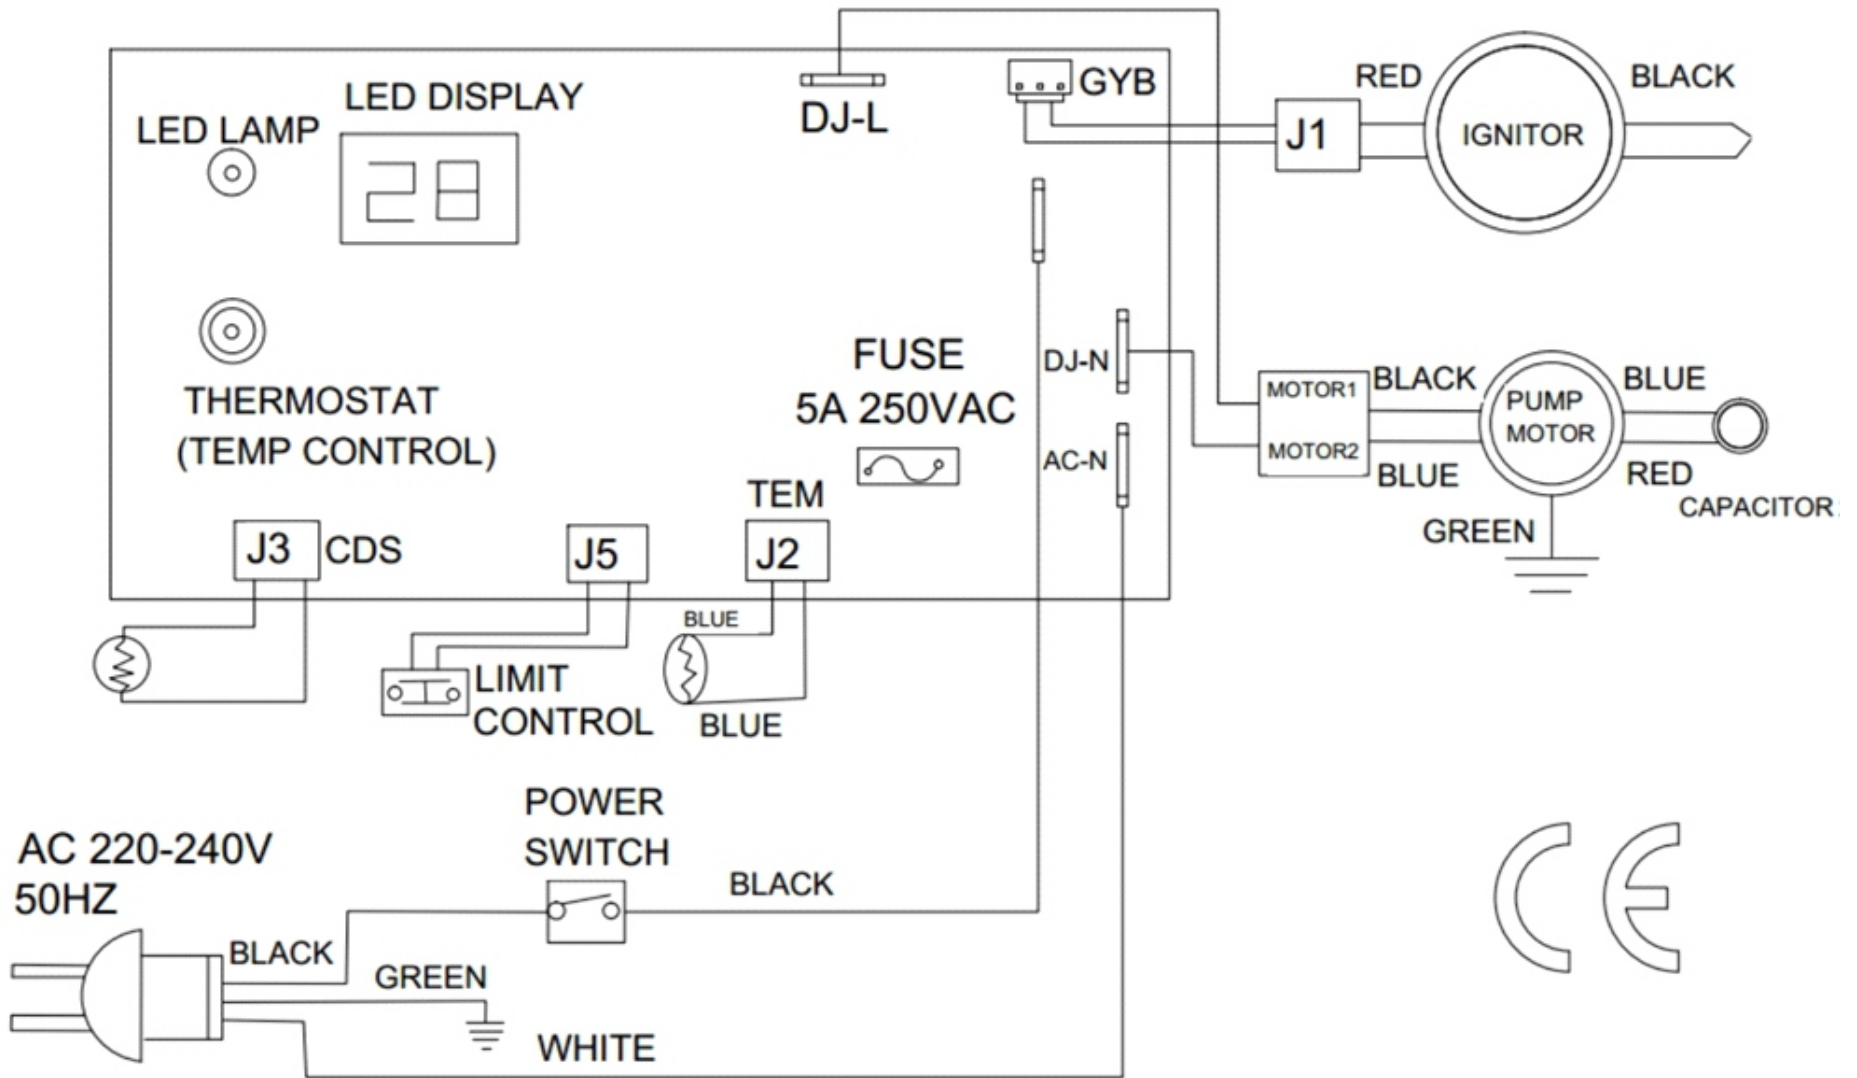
LED DISPLAY
LED LAMP
28
DJ-L
GYB
RED
BLACK
J1
IGNITOR
THERMOSTAT
(TEMP CONTROL)
FUSE
5A 250VAC
DJ-N
AC-N
MOTOR1
MOTOR2
BLACK
BLUE
PUMP
MOTOR
BLUE
RED
CAPACITOR
GREEN
TEM
J3
CDS
J5
J2
BLUE
LIMIT
CONTROL
BLUE
POWER
SWITCH
AC 220-240V
50HZ
BLACK
BLACK
GREEN
WHITE
CE